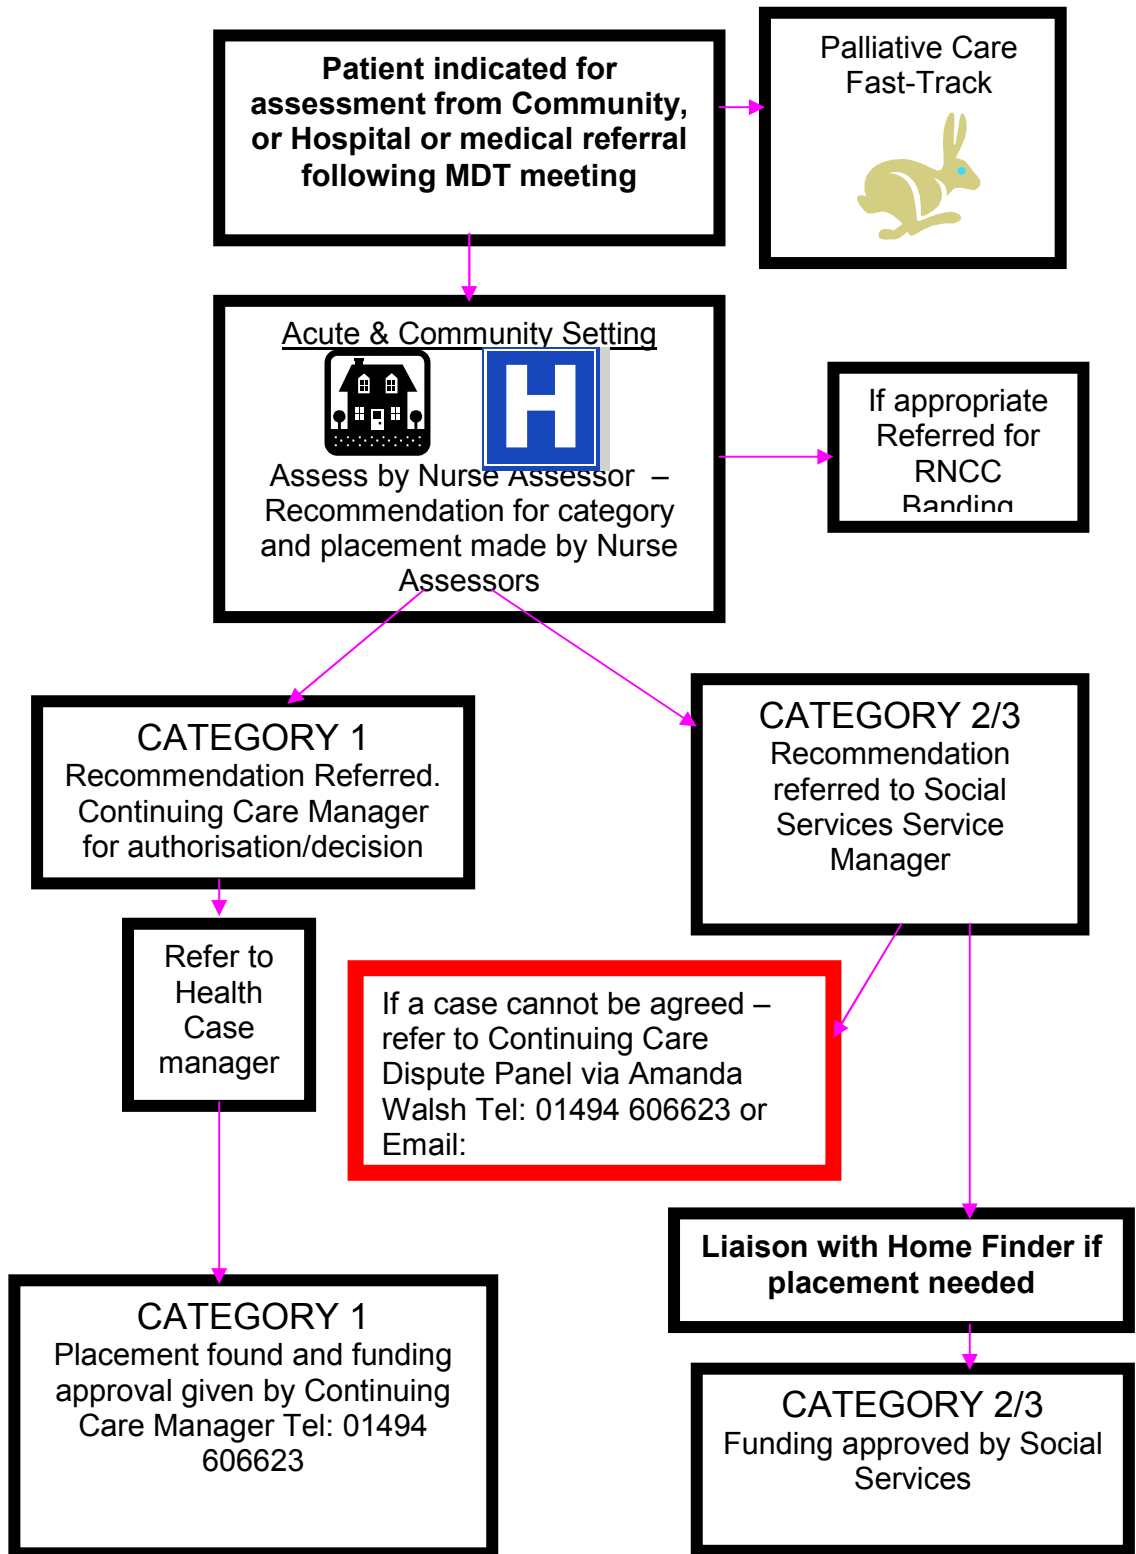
Patient indicated for assessment from Community, or Hospital or medical referral following MDT meeting

Palliative Care Fast-Track

Acute & Community Setting

H

Assess by Nurse Assessor – Recommendation for category and placement made by Nurse Assessors

If appropriate Referred for RNCC Banding

CATEGORY 1
Recommendation Referred. Continuing Care Manager for authorisation/decision

CATEGORY 2/3
Recommendation referred to Social Services Service Manager

Refer to Health Case manager

If a case cannot be agreed – refer to Continuing Care Dispute Panel via Amanda Walsh Tel: 01494 606623 or Email:

Liaison with Home Finder if placement needed

CATEGORY 1
Placement found and funding approval given by Continuing Care Manager Tel: 01494 606623

CATEGORY 2/3
Funding approved by Social Services